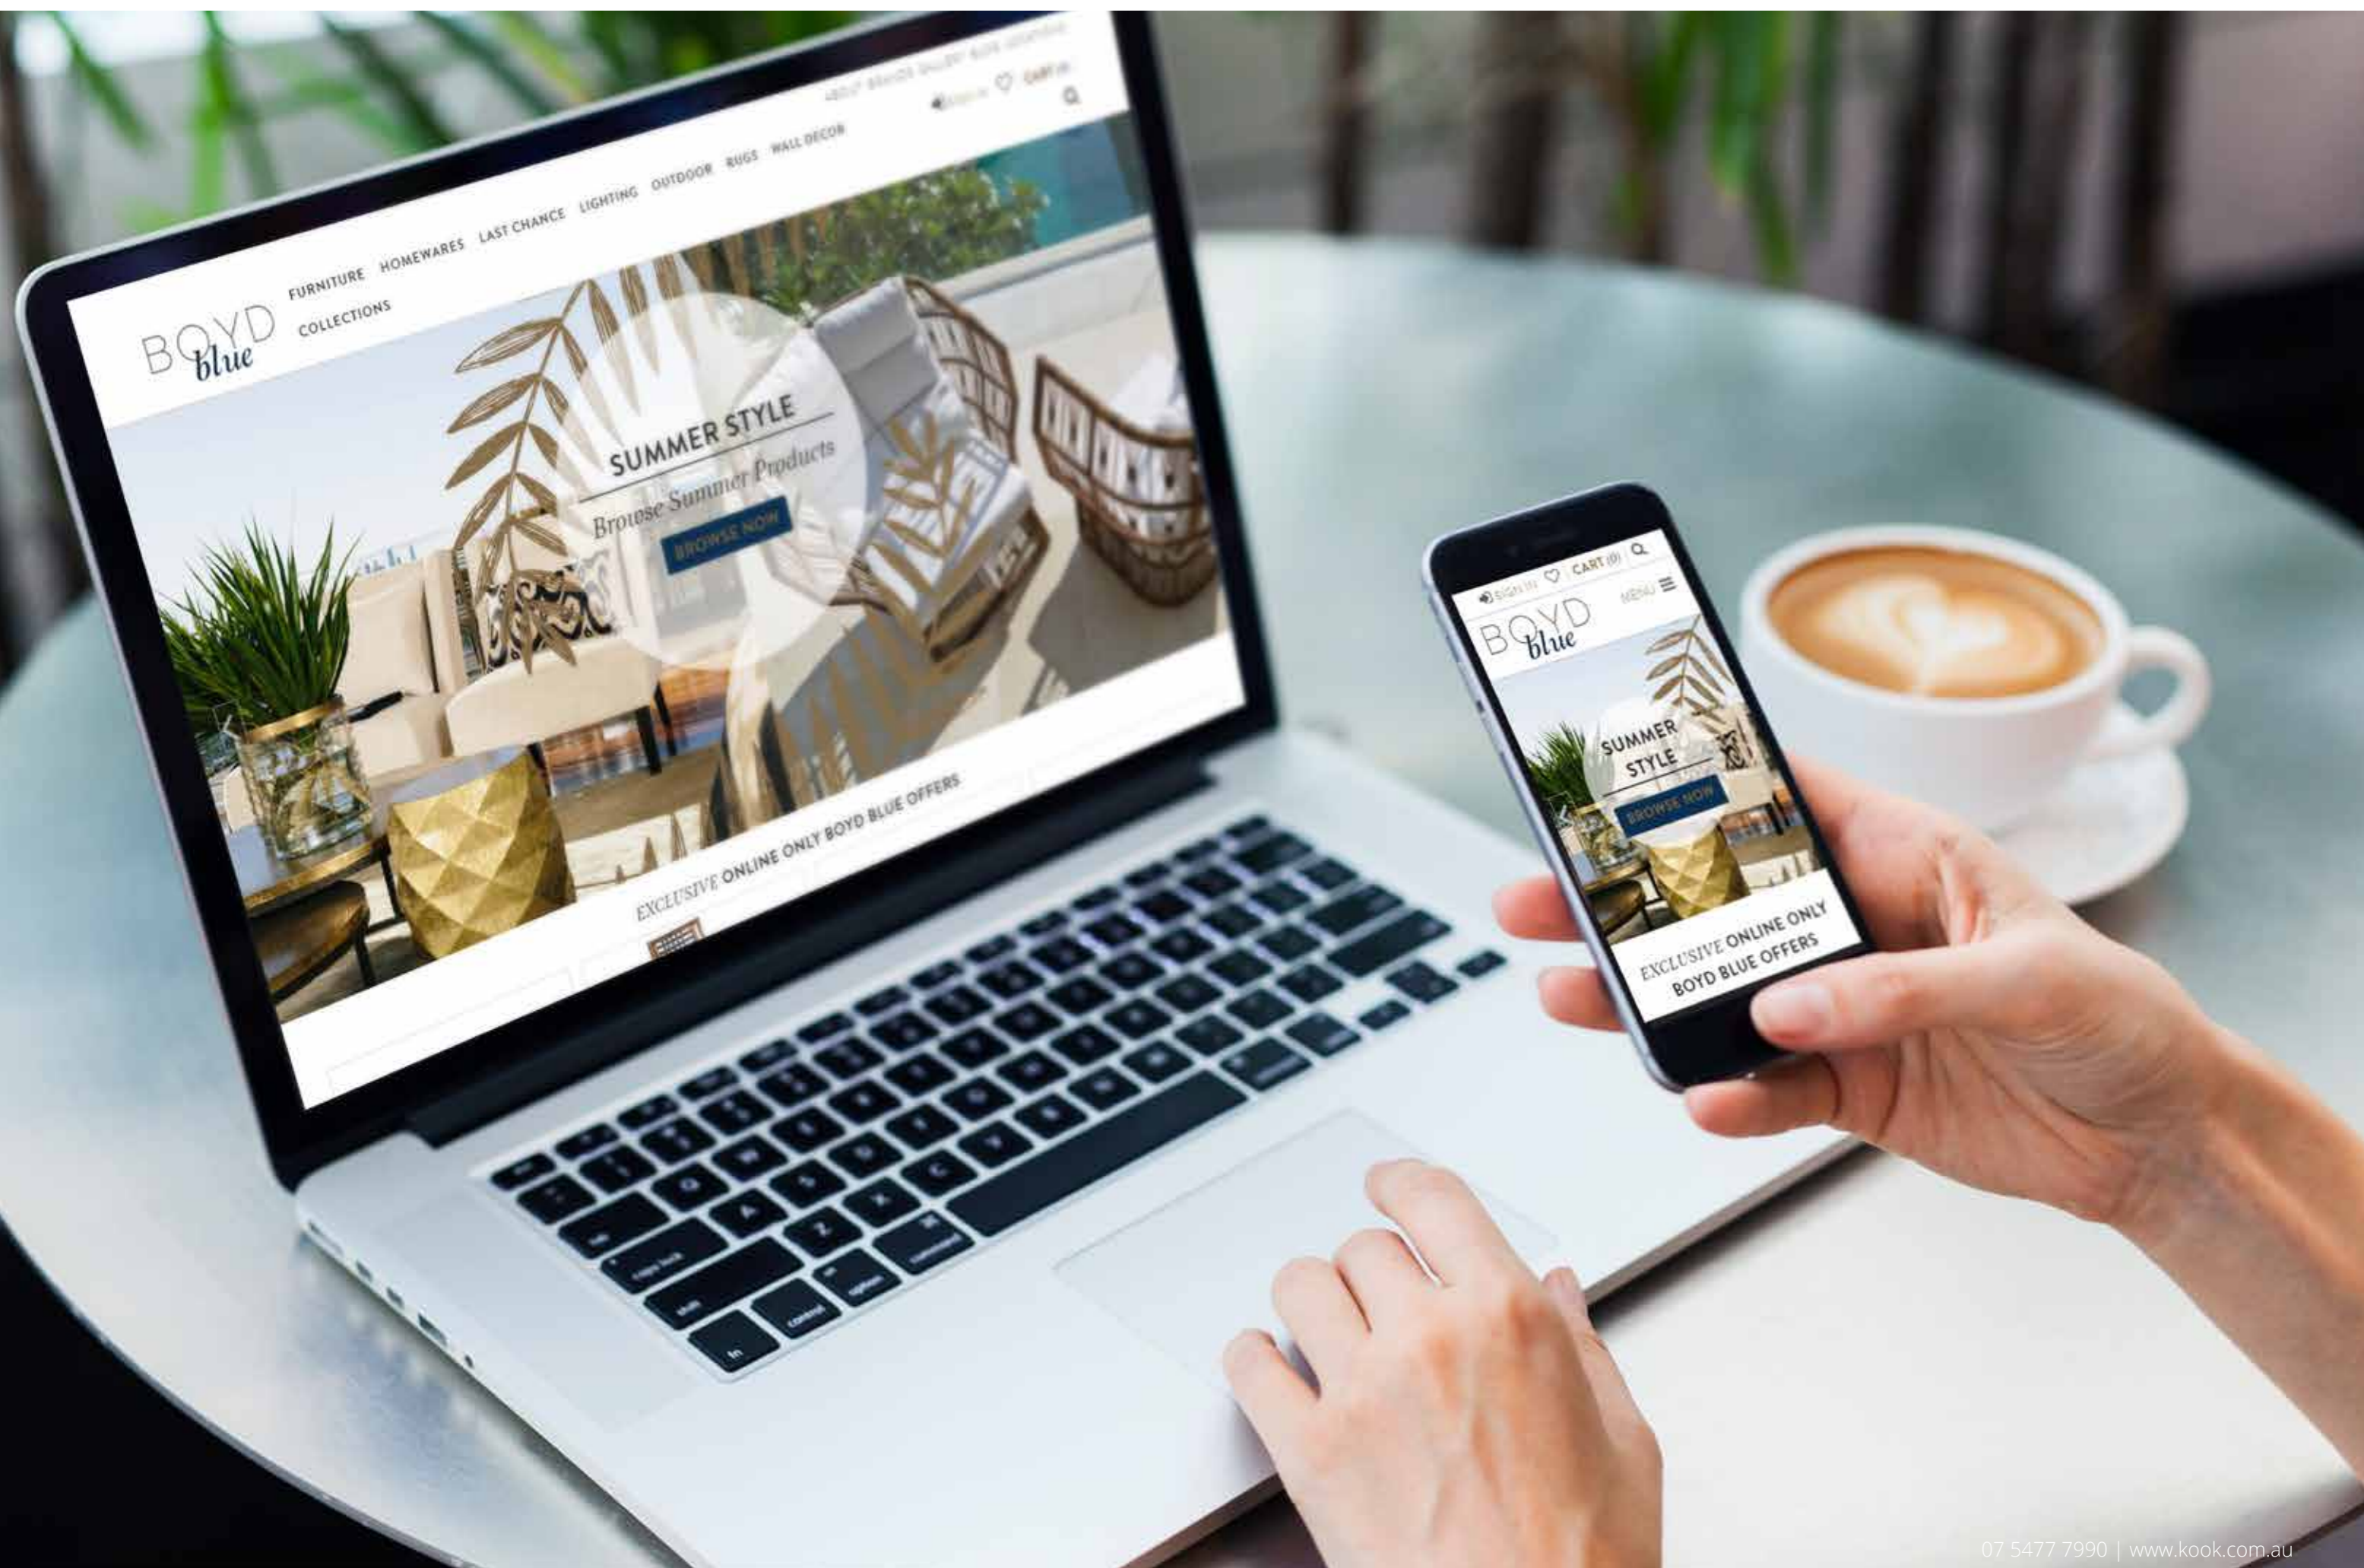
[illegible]

Sign in CART (0)

BOYD blue

FURNITURE HOMEWARES LAST CHANCE LIGHTING OUTDOOR RUGS WALL DECOR

COLLECTIONS

SUMMER STYLE

Browse Summer Products

BROWSE NOW

EXCLUSIVE ONLINE ONLY BOYD BLUE OFFERS

Sign in CART (0)

MENU

BOYD blue

SUMMER STYLE

BROWSE NOW

EXCLUSIVE ONLINE ONLY BOYD BLUE OFFERS

caps lock shift fn control option command

07 5477 7990 | www.kook.com.au